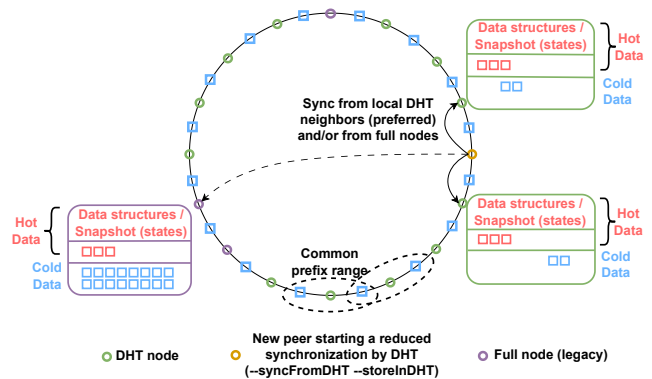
Data structures / Snapshot (states)

Hot Data

Cold Data

Sync from local DHT neighbors (preferred) and/or from full nodes

Data structures / Snapshot (states)

Hot Data

Cold Data

Hot Data

Data structures / Snapshot (states)

Cold Data

Common prefix range

DHT node

New peer starting a reduced synchronization by DHT (--syncFromDHT --storeInDHT)

Full node (legacy)